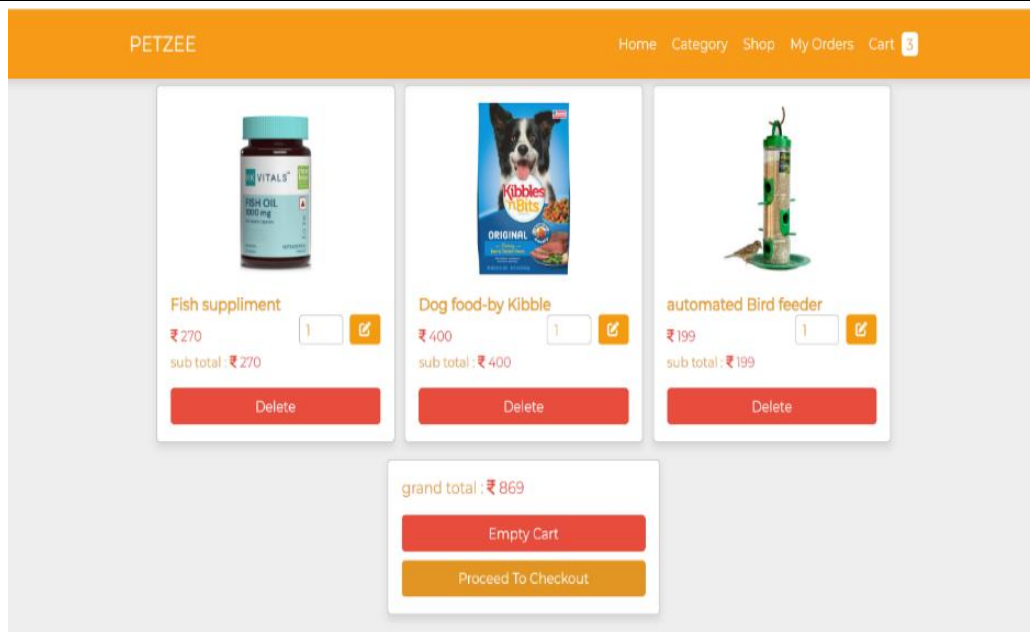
PETZEE

Home Category Shop My Orders Cart 3

VITALS
FISH OIL
1000 mg

Fish suppliment
₹270
1
sub total : ₹270
Delete

Kibbles 'n Bits
ORIGINAL

Dog food-by Kibble
₹400
1
sub total : ₹400
Delete

automated Bird feeder
₹199
1
sub total : ₹199
Delete

grand total : ₹869
Empty Cart
Proceed To Checkout